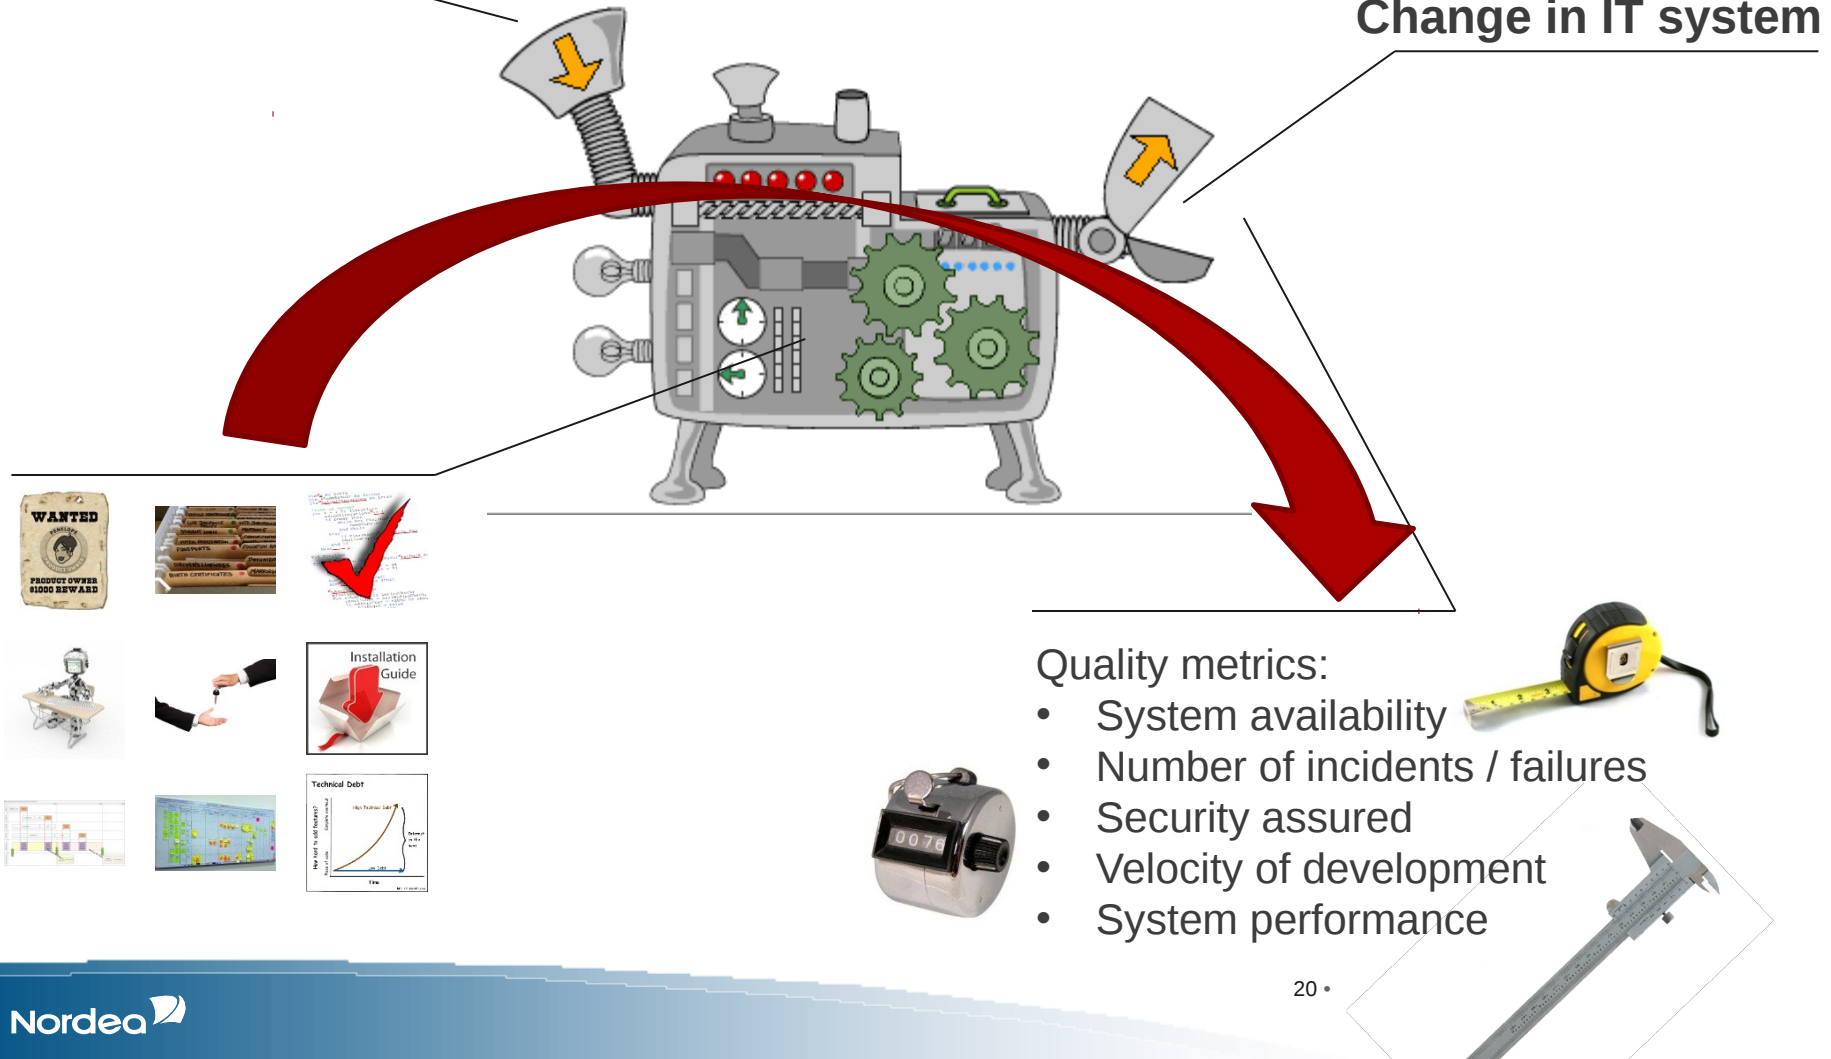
Change in IT system

WANTED

PRODUCT OWNER $1000 REWARD

Installation Guide

Technical Debt

Quality metrics:

- System availability
- Number of incidents / failures
- Security assured
- Velocity of development
- System performance

0076

20 •

Nordea